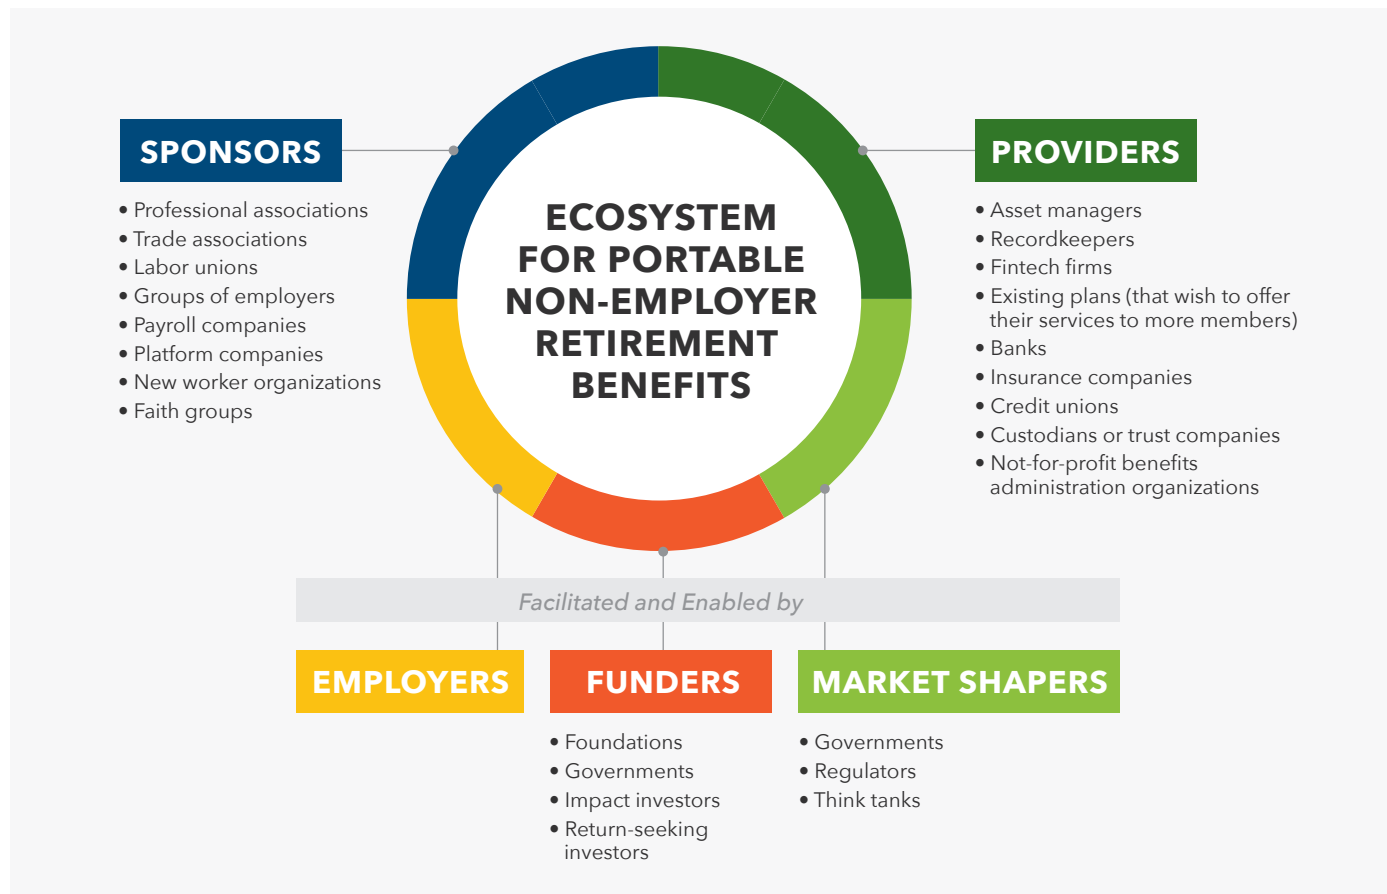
SPONSORS

• Professional associations
• Trade associations
• Labor unions
• Groups of employers
• Payroll companies
• Platform companies
• New worker organizations
• Faith groups

ECOSYSTEM FOR PORTABLE NON-EMPLOYER RETIREMENT BENEFITS

PROVIDERS

• Asset managers
• Recordkeepers
• Fintech firms
• Existing plans (that wish to offer their services to more members)
• Banks
• Insurance companies
• Credit unions
• Custodians or trust companies
• Not-for-profit benefits administration organizations

Facilitated and Enabled by

EMPLOYERS

FUNDERS

• Foundations
• Governments
• Impact investors
• Return-seeking investors

MARKET SHAPERS

• Governments
• Regulators
• Think tanks